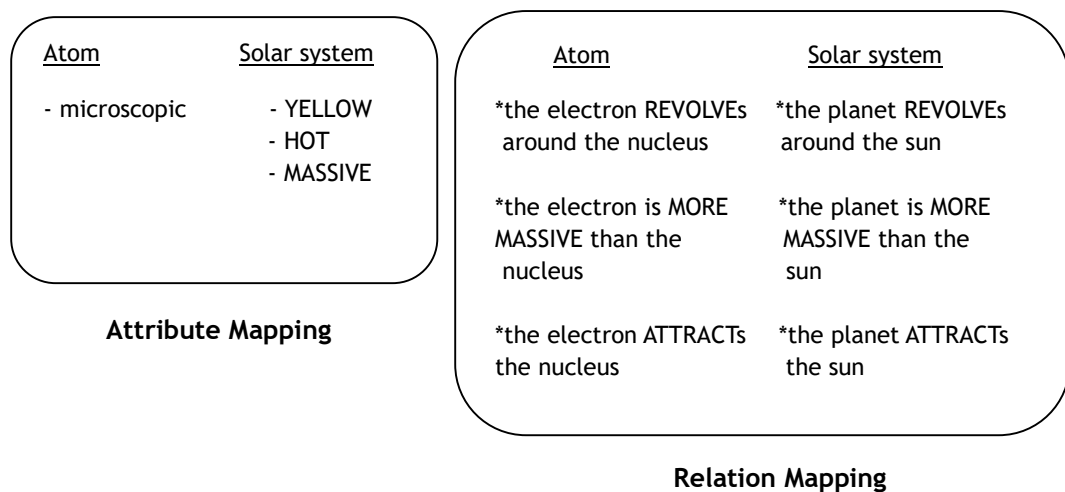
| Atom | Solar system |
|---|---|
| - microscopic | - YELLOW<br>- HOT<br>- MASSIVE |

**Attribute Mapping**

| Atom | Solar system |
|---|---|
| *the electron REVOLVEs around the nucleus | *the planet REVOLVEs around the sun |
| *the electron is MORE MASSIVE than the nucleus | *the planet is MORE MASSIVE than the sun |
| *the electron ATTRACTs the nucleus | *the planet ATTRACTs the sun |

**Relation Mapping**